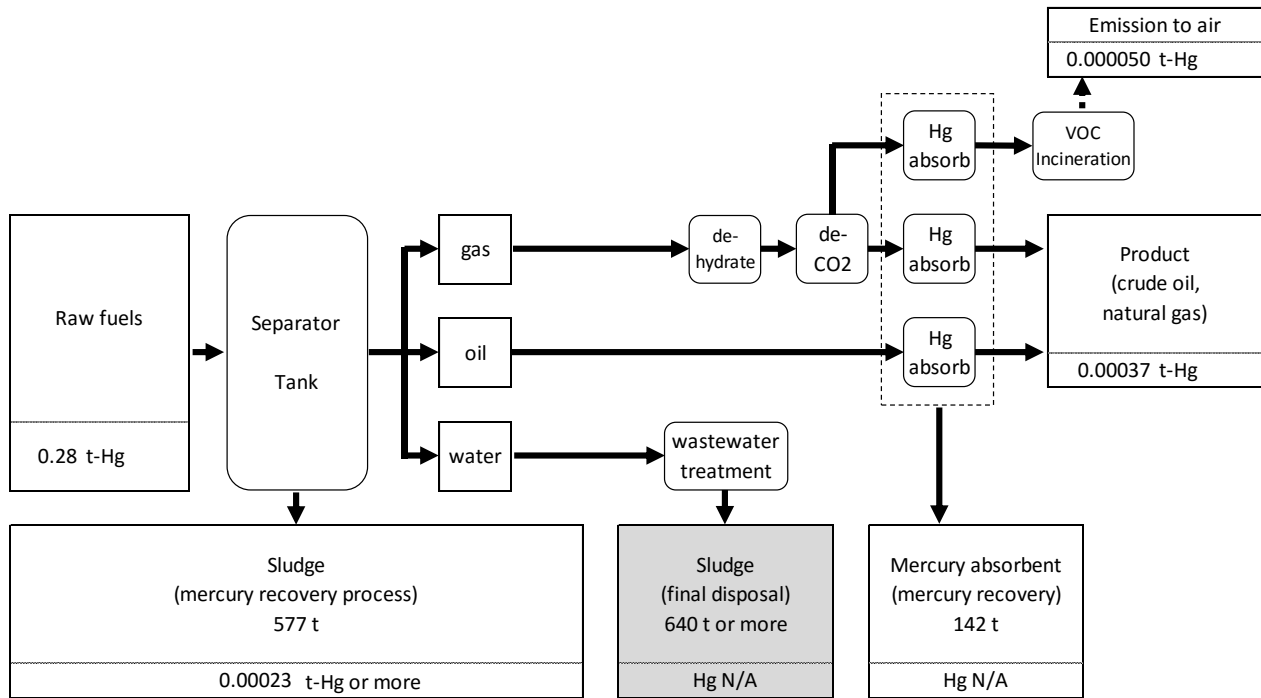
Emission to air

0.000050 t-Hg

Hg absorb

VOC Incineration

Raw fuels

0.28 t-Hg

Separator Tank

gas

de-hydrate

de-CO2

Hg absorb

Product (crude oil, natural gas)

0.00037 t-Hg

oil

Hg absorb

water

wastewater treatment

Sludge (mercury recovery process) 577 t

0.00023 t-Hg or more

Sludge (final disposal) 640 t or more

Hg N/A

Mercury absorbent (mercury recovery) 142 t

Hg N/A